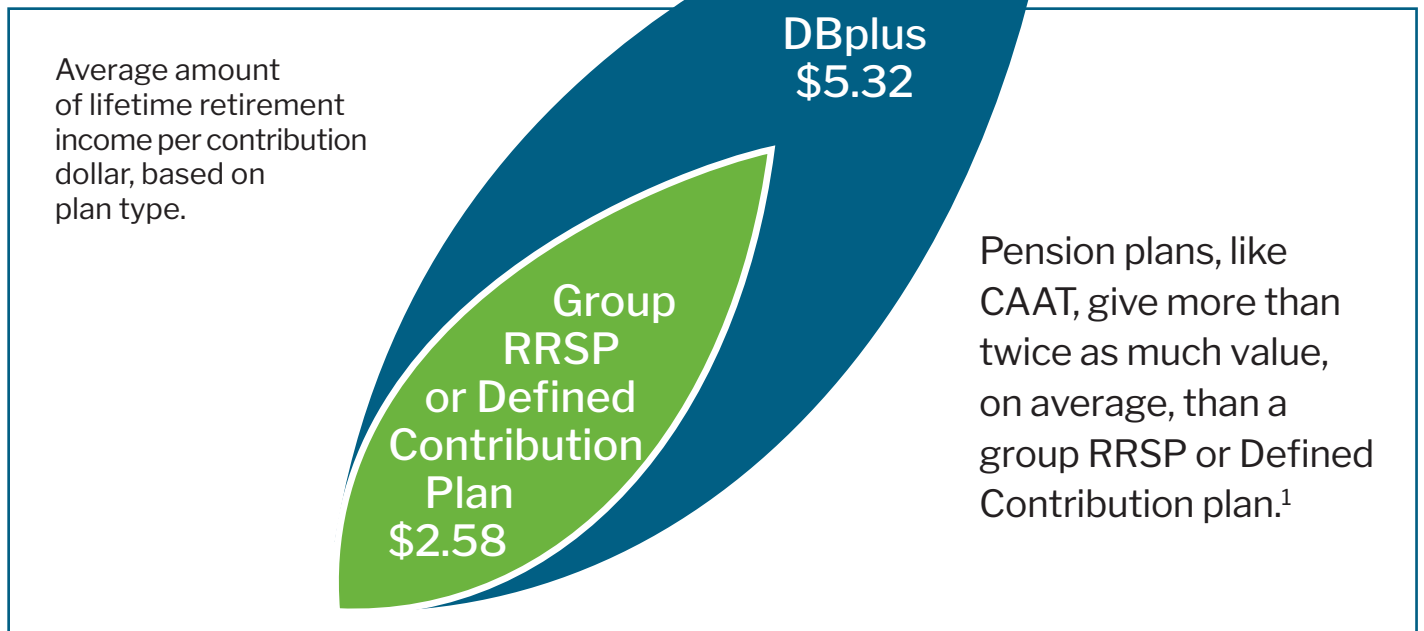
Average amount of lifetime retirement income per contribution dollar, based on plan type.

DBplus
$5.32

Group RRSP or Defined Contribution Plan
$2.58

Pension plans, like CAAT, give more than twice as much value, on average, than a group RRSP or Defined Contribution plan.$^1$